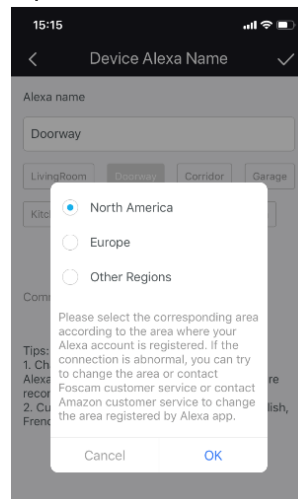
15:15

Device Alexa Name

Alexa name

Doorway

LivingRoom

Doorway

Corridor

Garage

Kitc

Comm

Tips:
1. Ch
Alexa
recor
2. Cu
Frenc

re

lish,

North America

Europe

Other Regions

Please select the corresponding area according to the area where your Alexa account is registered. If the connection is abnormal, you can try to change the area or contact Foscam customer service or contact Amazon customer service to change the area registered by Alexa app.

Cancel

OK